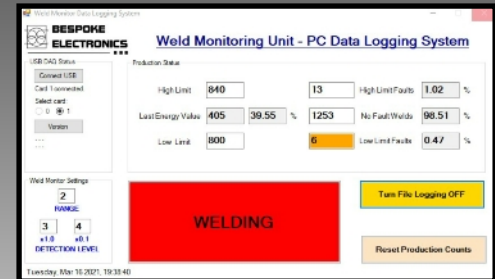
Weld Monitor Data Logging System

BESPOKE ELECTRONICS

Weld Monitoring Unit - PC Data Logging System

USB DAQ Status

Connect USB

Card 1 connected

Select card:

0 1

Version

...

...

Production Status

High Limit 840

13 High Limit Faults 1.02 %

Last Energy Value 405 39.55 %

1253 No Fault Welds 98.51 %

Low Limit 800

6 Low Limit Faults 0.47 %

Weld Monitor Settings

2

RANGE

3 4

x1.0 x0.1

DETECTION LEVEL

WELDING

Turn File Logging OFF

Reset Production Counts

Tuesday, Mar 16 2021, 19:38:40